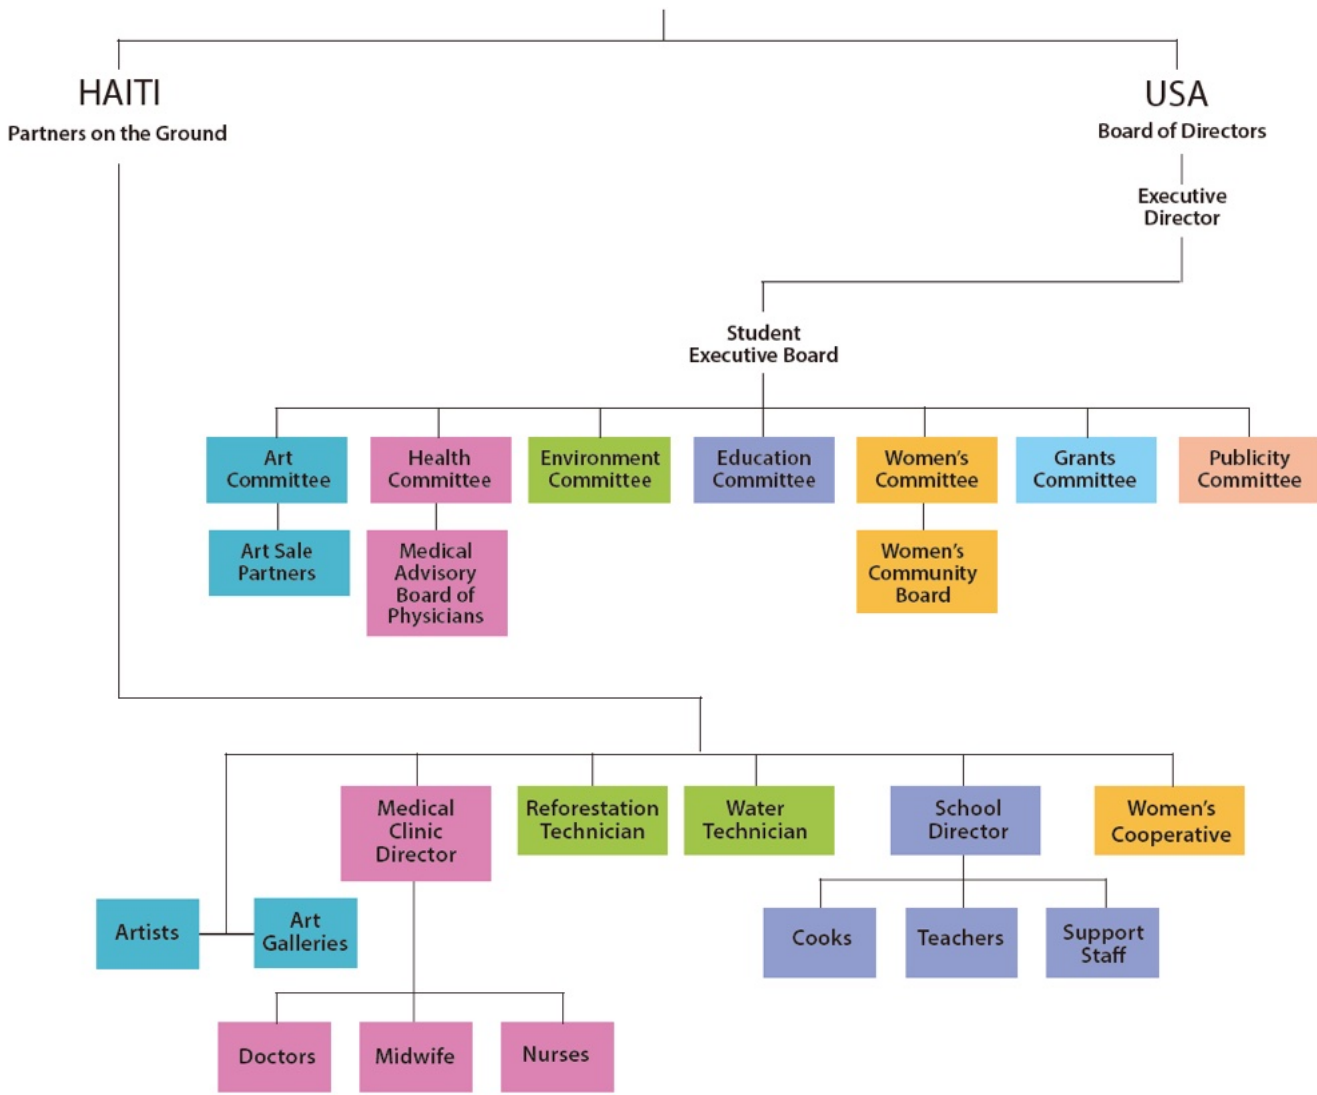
HAITI
Partners on the Ground

USA
Board of Directors

Executive Director

Student Executive Board

Art Committee

Health Committee

Environment Committee

Education Committee

Women's Committee

Grants Committee

Publicity Committee

Art Sale Partners

Medical Advisory Board of Physicians

Women's Community Board

Medical Clinic Director

Reforestation Technician

Water Technician

School Director

Women's Cooperative

Artists

Art Galleries

Cooks

Teachers

Support Staff

Doctors

Midwife

Nurses